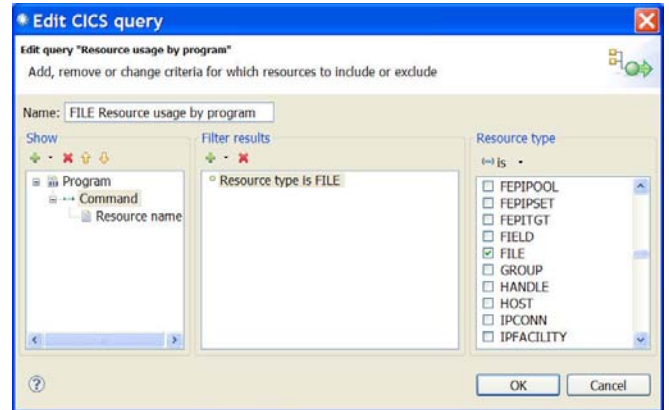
Edit CICS query

Edit query "Resource usage by program"

Add, remove or change criteria for which resources to include or exclude

Name: FILE Resource usage by program

Show

Program
Command
Resource name

Filter results

Resource type is FILE

Resource type

is

FEPIPOOL
FEPIPSET
FEPITGT
FIELD
FILE
GROUP
HANDLE
HOST
IPCONN
IPFACILITY

?

OK

Cancel